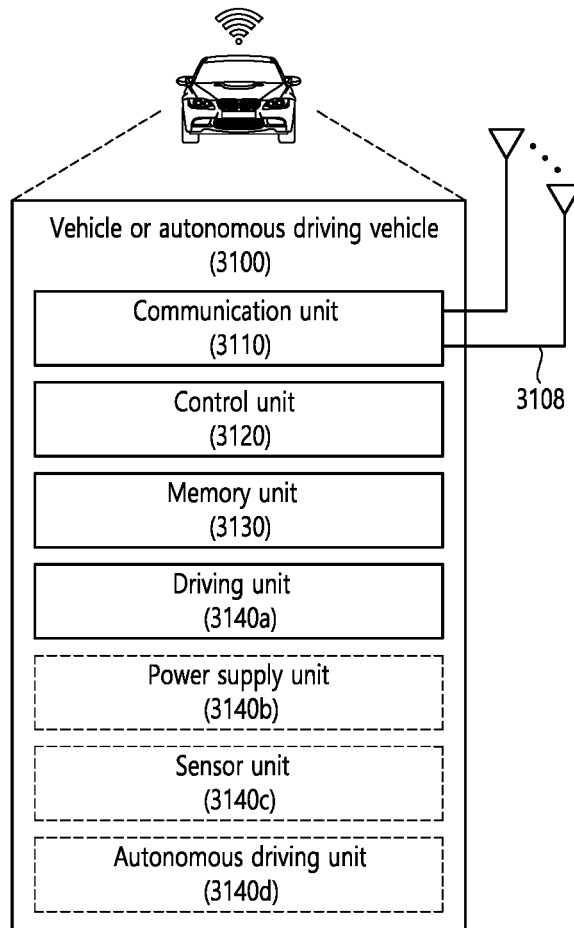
Vehicle or autonomous driving vehicle
(3100)

Communication unit
(3110)

3108

Control unit
(3120)

Memory unit
(3130)

Driving unit
(3140a)

Power supply unit
(3140b)

Sensor unit
(3140c)

Autonomous driving unit
(3140d)